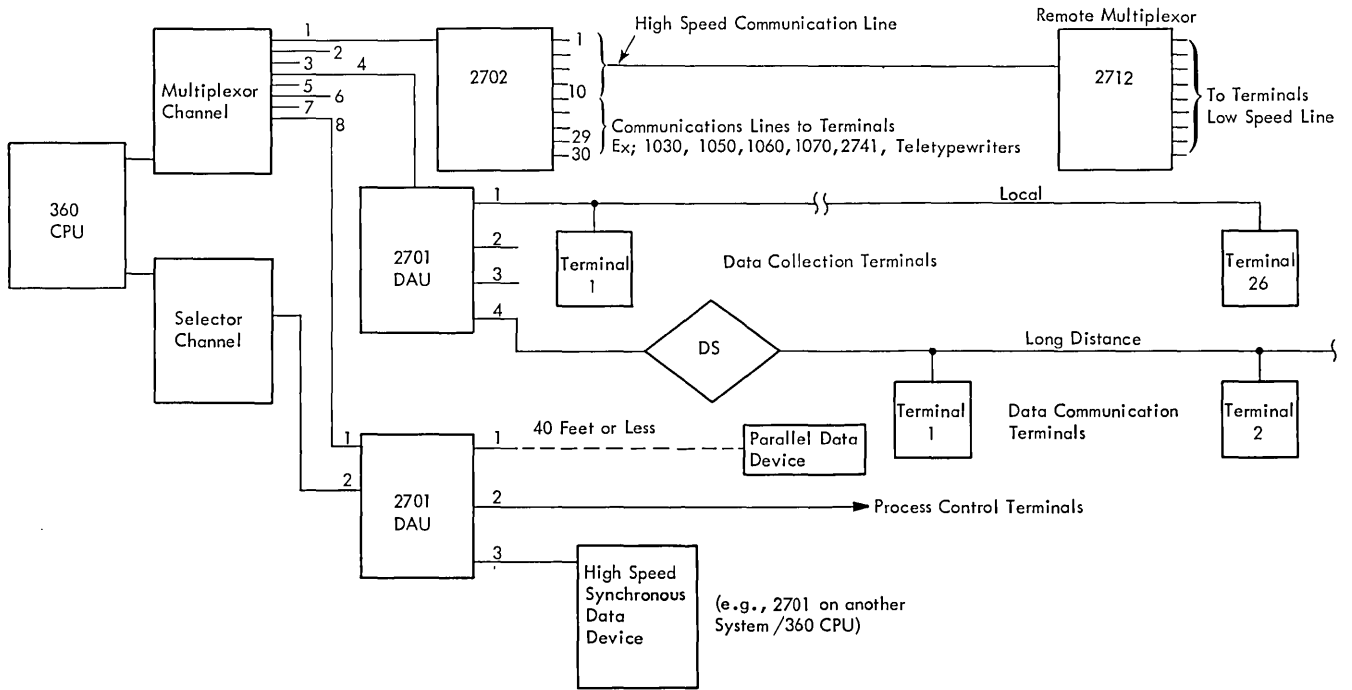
Multiplexor Channel

1
2
3
4
5
6
7
8

2702

1
10
29
30

High Speed Communication Line

Communications Lines to Terminals
Ex; 1030, 1050, 1060, 1070, 2741, Teletypewriters

Remote Multiplexor

2712

To Terminals
Low Speed Line

360
CPU

2701
DAU

1
2
3
4

Local

Terminal
1

Data Collection Terminals

Terminal
26

DS

Long Distance

Terminal
1

Data Communication
Terminals

Terminal
2

Selector
Channel

1
2

2701
DAU

1
40 Feet or Less

Parallel Data
Device

2
Process Control Terminals

3

High Speed
Synchronous
Data
Device

(e.g., 2701 on another
System /360 CPU)